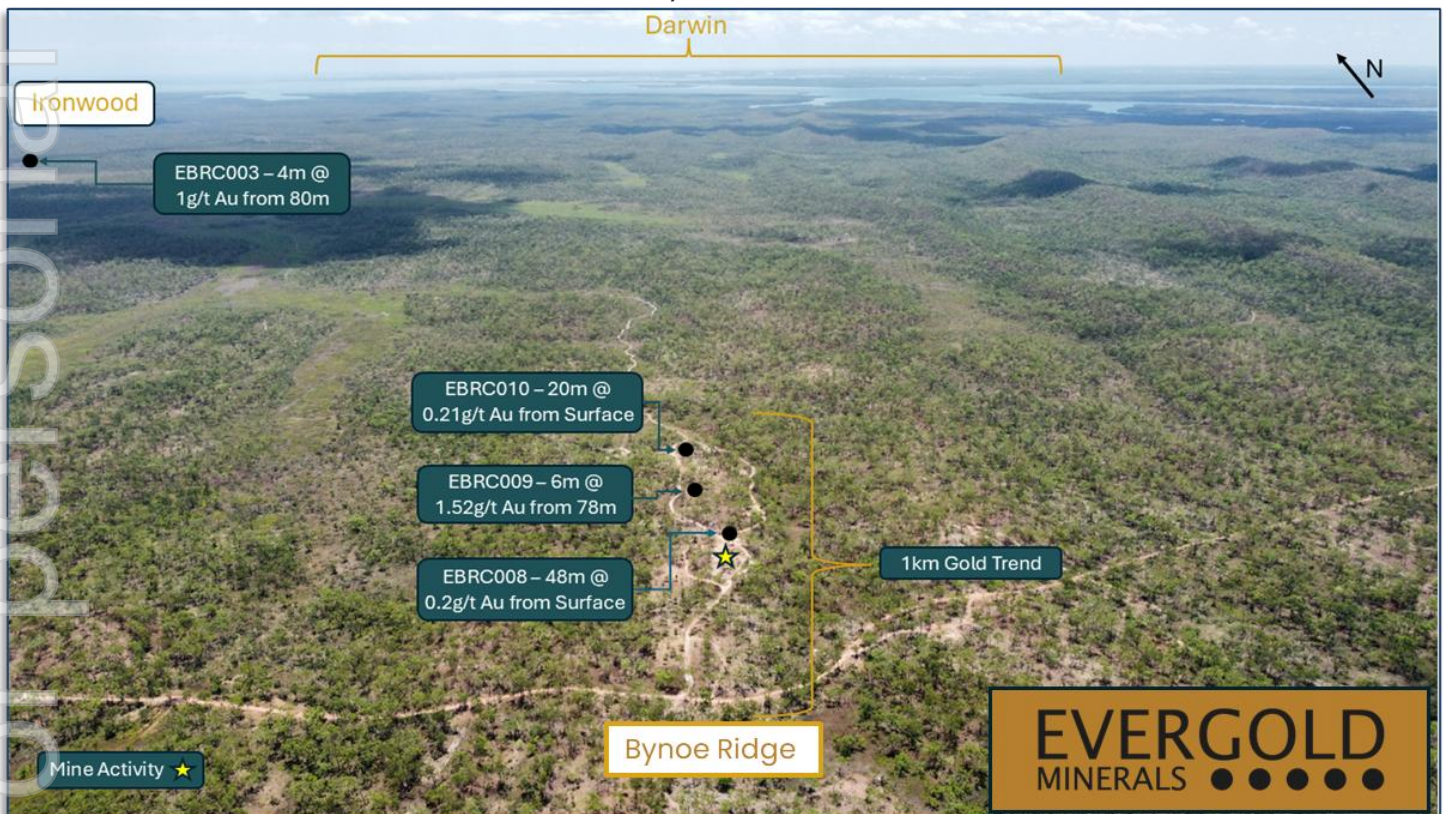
Darwin

N

Ironwood

EBRC003 – 4m @ 1g/t Au from 80m

EBRC010 – 20m @ 0.21g/t Au from Surface

EBRC009 – 6m @ 1.52g/t Au from 78m

EBRC008 – 48m @ 0.2g/t Au from Surface

1km Gold Trend

Bynoe Ridge

Mine Activity

EVERGOLD MINERALS

For personal